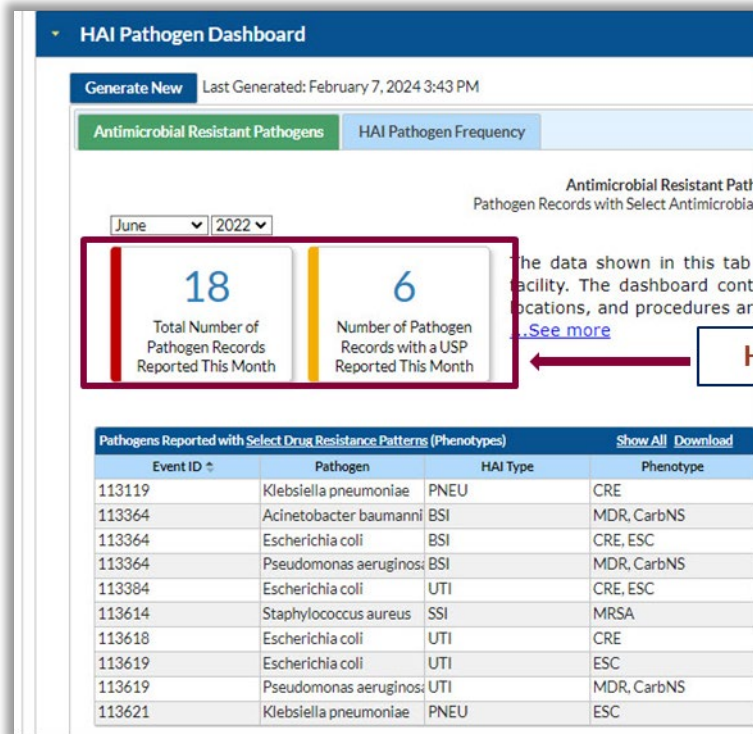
HAI Pathogen Dashboard

Generate New Last Generated: February 7, 2024 3:43 PM

Antimicrobial Resistant Pathogens | HAI Pathogen Frequency

Antimicrobial Resistant Path
Pathogen Records with Select Antimicrobia

June 2022

18
Total Number of Pathogen Records Reported This Month

6
Number of Pathogen Records with a USP Reported This Month

The data shown in this tab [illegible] facility. The dashboard cont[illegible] locations, and procedures ar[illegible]
...See more

H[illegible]

Pathogens Reported with Select Drug Resistance Patterns (Phenotypes) Show All Download

| Event ID | Pathogen | HAI Type | Phenotype |
|---|---|---|---|
| 113119 | Klebsiella pneumoniae | PNEU | CRE |
| 113364 | Acinetobacter baumanni | BSI | MDR, CarbNS |
| 113364 | Escherichia coli | BSI | CRE, ESC |
| 113364 | Pseudomonas aeruginosa | BSI | MDR, CarbNS |
| 113384 | Escherichia coli | UTI | CRE, ESC |
| 113614 | Staphylococcus aureus | SSI | MRSA |
| 113618 | Escherichia coli | UTI | CRE |
| 113619 | Escherichia coli | UTI | ESC |
| 113619 | Pseudomonas aeruginosa | UTI | MDR, CarbNS |
| 113621 | Klebsiella pneumoniae | PNEU | ESC |